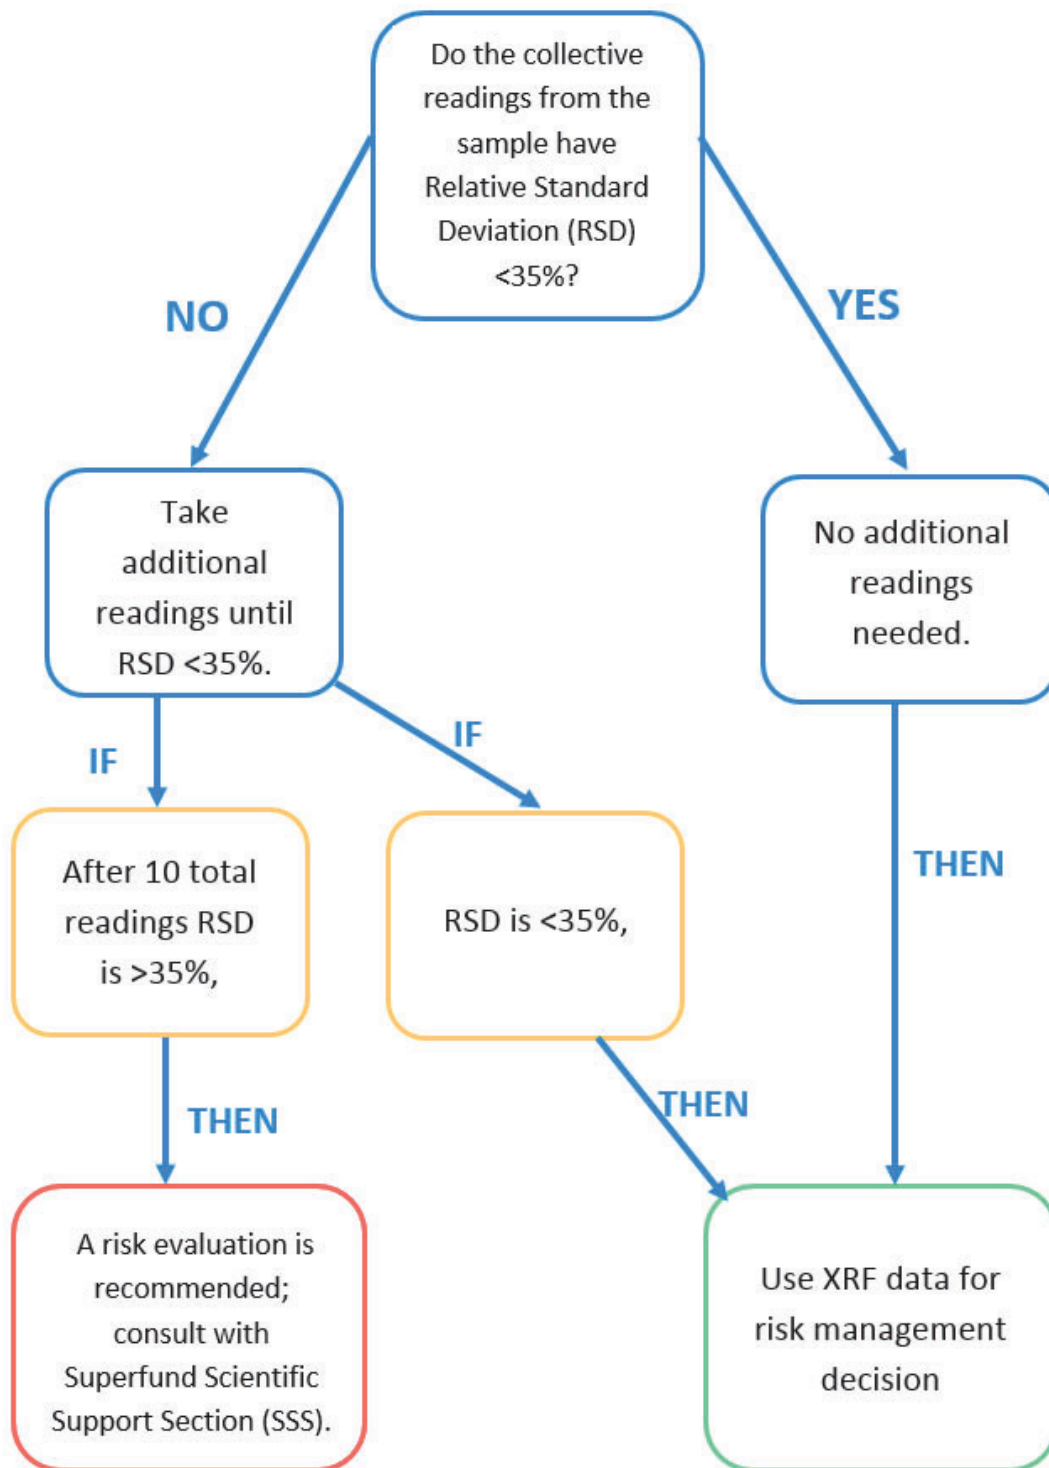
Do the collective readings from the sample have Relative Standard Deviation (RSD) <35%?

NO

YES

Take additional readings until RSD <35%.

No additional readings needed.

IF

IF

THEN

After 10 total readings RSD is >35%,

RSD is <35%,

THEN

THEN

A risk evaluation is recommended; consult with Superfund Scientific Support Section (SSS).

Use XRF data for risk management decision